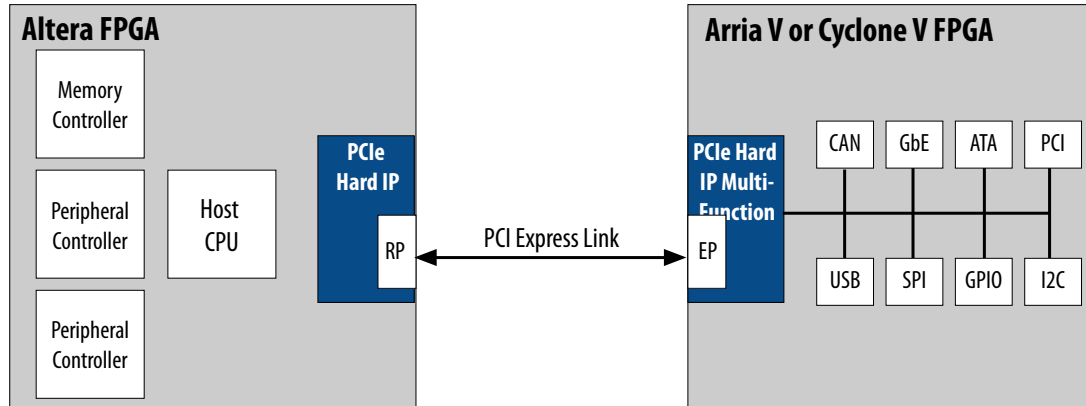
Altera FPGA

Memory Controller

Peripheral Controller

Host CPU

Peripheral Controller

PCIe Hard IP

RP

PCI Express Link

Arria V or Cyclone V FPGA

PCIe Hard IP Multi-Function

EP

CAN

GbE

ATA

PCI

USB

SPI

GPIO

I2C